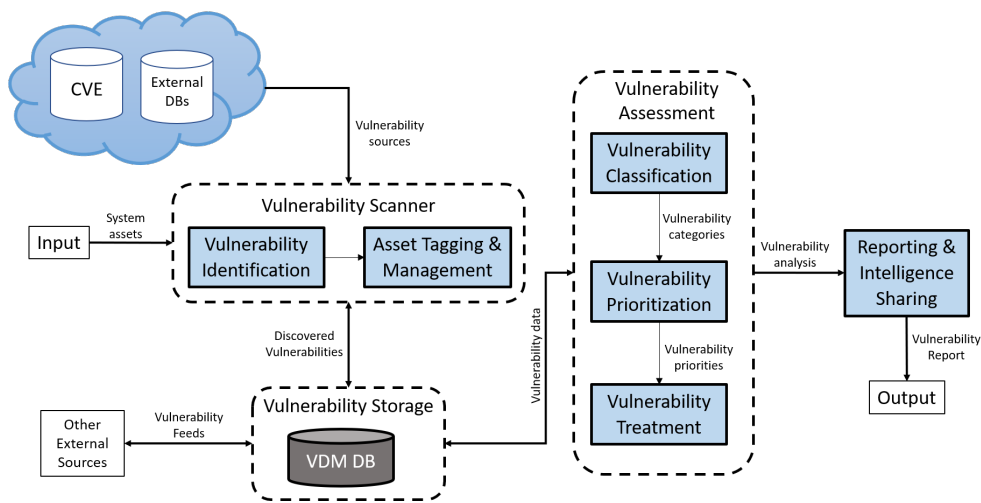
CVE

External DBs

Vulnerability sources

Vulnerability Scanner

Input

System assets

Vulnerability Identification

Asset Tagging & Management

Discovered Vulnerabilities

Vulnerability Storage

VDM DB

Other External Sources

Vulnerability Feeds

Vulnerability data

Vulnerability Assessment

Vulnerability Classification

Vulnerability categories

Vulnerability Prioritization

Vulnerability priorities

Vulnerability Treatment

Vulnerability analysis

Reporting & Intelligence Sharing

Vulnerability Report

Output